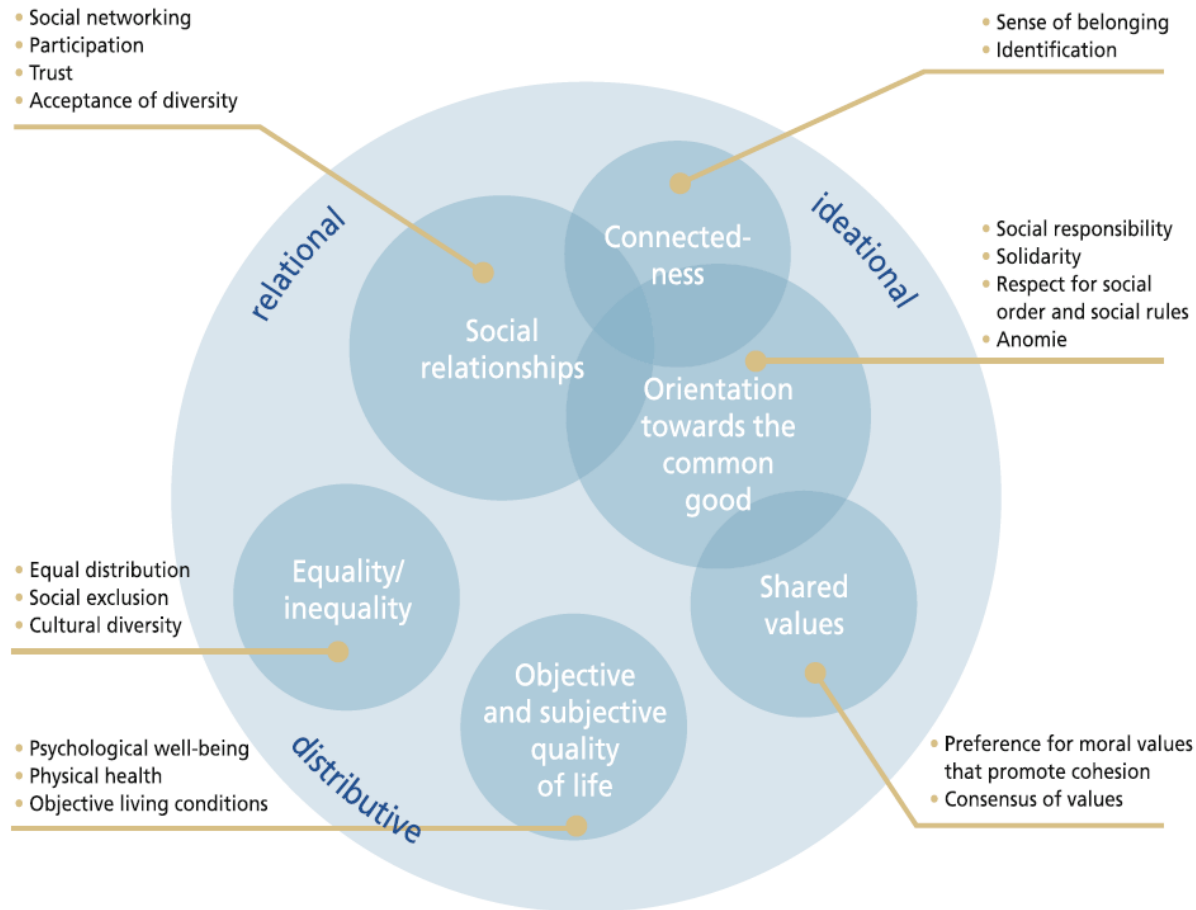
Social networking
Participation
Trust
Acceptance of diversity

Sense of belonging
Identification

relational

ideational

Connectedness

Social relationships

Social responsibility
Solidarity
Respect for social order and social rules
Anomie

Orientation towards the common good

Equality/ inequality

Shared values

Equal distribution
Social exclusion
Cultural diversity

Objective and subjective quality of life

distributive

Psychological well-being
Physical health
Objective living conditions

Preference for moral values that promote cohesion
Consensus of values